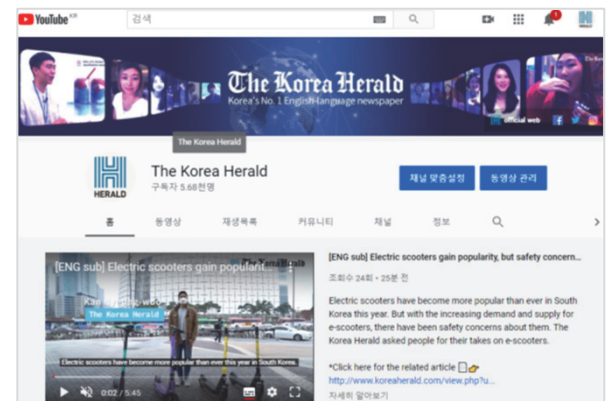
YouTube KR

검색

The Korea Herald
Korea's No. 1 English-language newspaper

Official web

The Korea Herald

HERALD

The Korea Herald
구독자 5.68천명

채널 맞춤설정

동영상 관리

홈

동영상

재생목록

커뮤니티

채널

정보

[ENG sub] Electric scooters gain popular...

The Korea Herald

The Korea Herald

Electric scooters have become more popular than ever this year in South Korea.

0:02 / 5:45

[ENG sub] Electric scooters gain popularity, but safety concern...

조회수 24회 • 25분 전

Electric scooters have become more popular than ever in South Korea this year. But with the increasing demand and supply for e-scooters, there have been safety concerns about them. The Korea Herald asked people for their takes on e-scooters.

*Click here for the related article
http://www.koreaherald.com/view.php?u...

자세히 알아보기